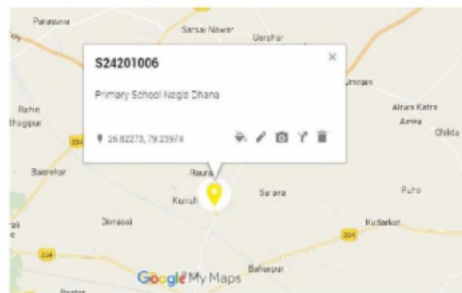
Parasuna
Sarsai Nawar
Usrahar
S24201006
×
Primary School Nagla Dhana
Rahin
Bhagipur
Umrain
Airwa Katra
Airwa
Dhilia
26.82273, 79.23974
234
Basrehar
Raura
Sarawa
Puho
Kursh
Dhrasai
234
Kudarkot
234
Bahaspur
Google My Maps